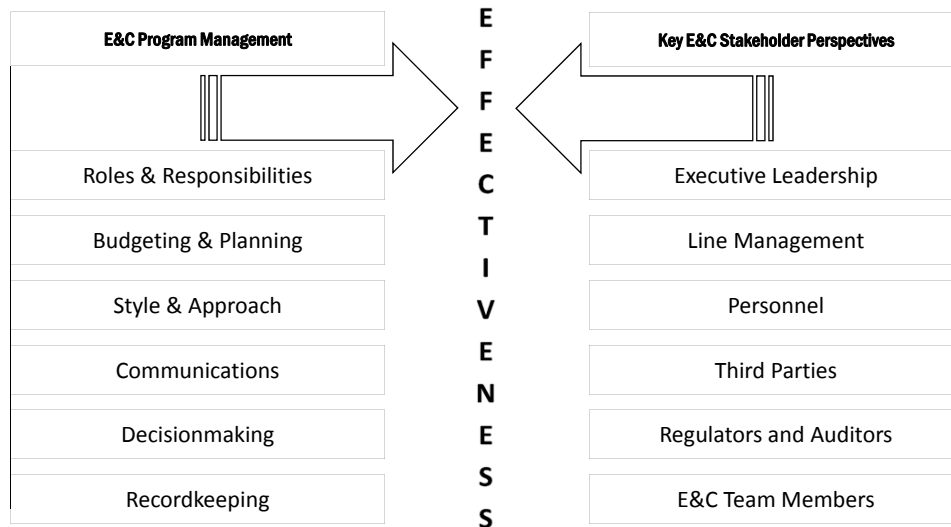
E&C Program Management

Roles & Responsibilities

Budgeting & Planning

Style & Approach

Communications

Decisionmaking

Recordkeeping

E
F
F
E
C
T
I
V
E
N
E
S
S

Key E&C Stakeholder Perspectives

Executive Leadership

Line Management

Personnel

Third Parties

Regulators and Auditors

E&C Team Members